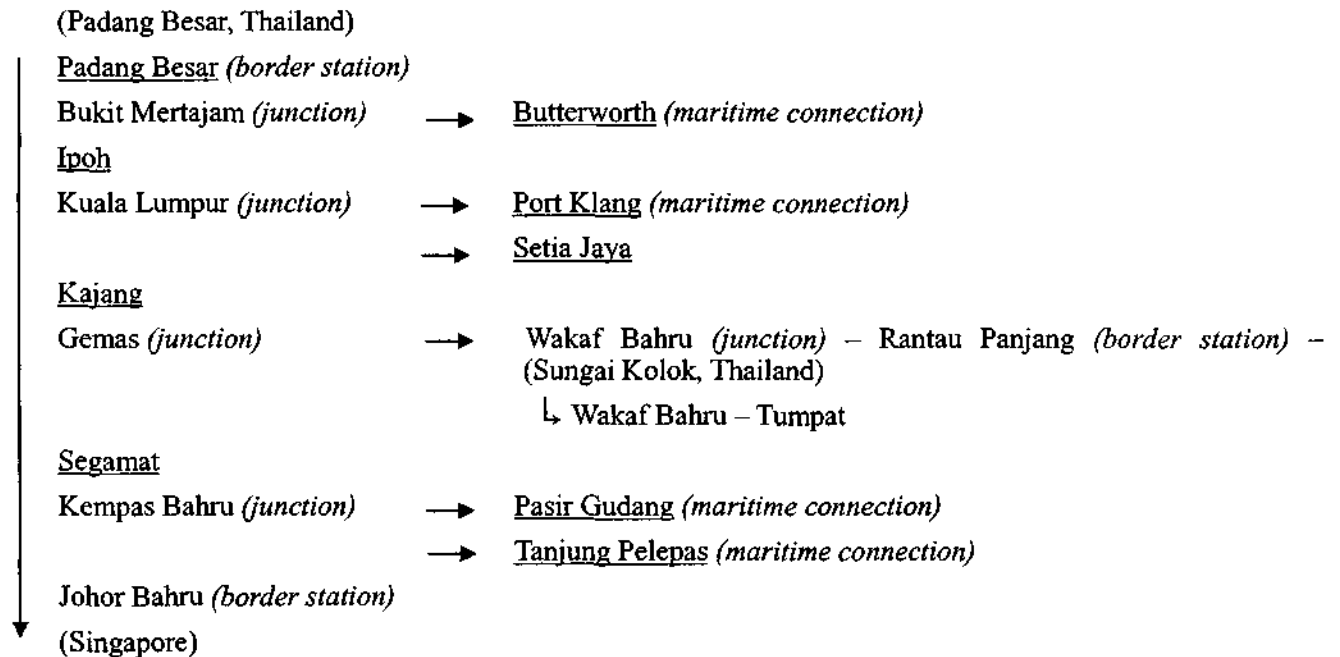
(Padang Besar, Thailand)

Padang Besar *(border station)*

Bukit Mertajam *(junction)* → Butterworth *(maritime connection)*

Ipoh

Kuala Lumpur *(junction)* → Port Klang *(maritime connection)*

→ Setia Jaya

Kajang

Gemas *(junction)* → Wakaf Bahru *(junction)* – Rantau Panjang *(border station)* – (Sungai Kolok, Thailand)

↳ Wakaf Bahru – Tumpat

Segamat

Kempas Bahru *(junction)* → Pasir Gudang *(maritime connection)*

→ Tanjung Pelepas *(maritime connection)*

Johor Bahru *(border station)*

(Singapore)